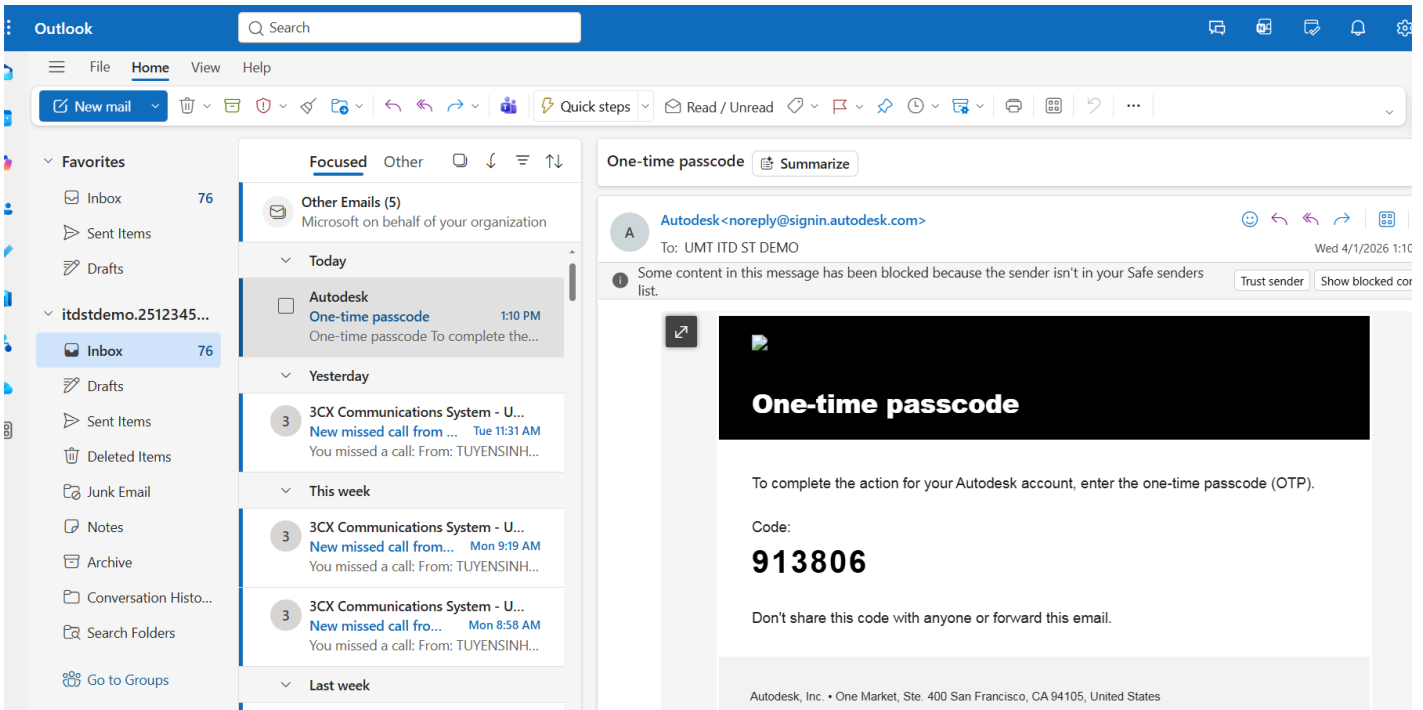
Outlook
Search

File Home View Help

New mail
Quick steps
Read / Unread

Favorites
Inbox 76
Sent Items
Drafts
itdstdemo.2512345...
Inbox 76
Drafts
Sent Items
Deleted Items
Junk Email
Notes
Archive
Conversation Histo...
Search Folders
Go to Groups

Focused Other

Other Emails (5)
Microsoft on behalf of your organization

Today
Autodesk
One-time passcode 1:10 PM
One-time passcode To complete the...

Yesterday
3 3CX Communications System - U...
New missed call from ... Tue 11:31 AM
You missed a call: From: TUYENSINH...

This week
3 3CX Communications System - U...
New missed call from... Mon 9:19 AM
You missed a call: From: TUYENSINH...

3 3CX Communications System - U...
New missed call fro... Mon 8:58 AM
You missed a call: From: TUYENSINH...

Last week

One-time passcode Summarize

A
Autodesk<noreply@signin.autodesk.com>
To: UMT ITD ST DEMO
Wed 4/1/2026 1:1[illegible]

Some content in this message has been blocked because the sender isn't in your Safe senders list.
Trust sender Show blocked co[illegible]

One-time passcode

To complete the action for your Autodesk account, enter the one-time passcode (OTP).

Code:

913806

Don't share this code with anyone or forward this email.

Autodesk, Inc. • One Market, Ste. 400 San Francisco, CA 94105, United States